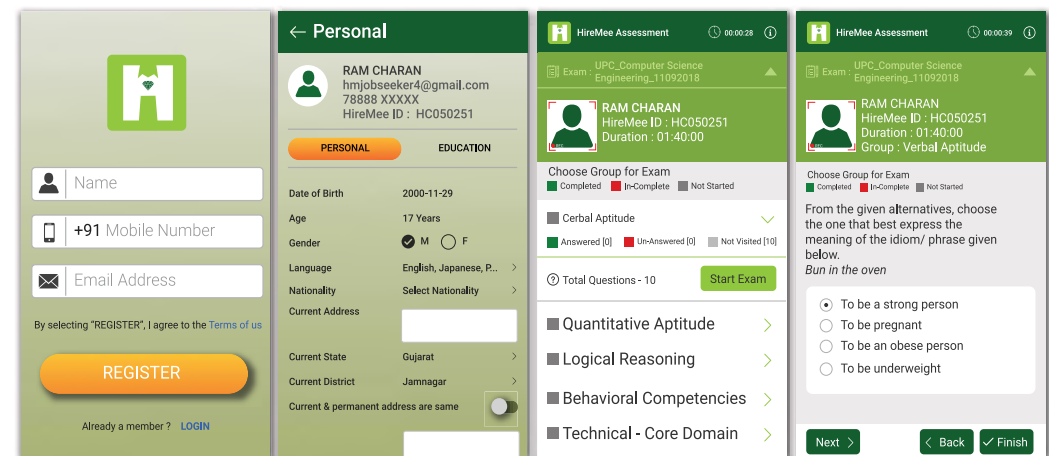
Name

+91 Mobile Number

Email Address

By selecting "REGISTER", I agree to the Terms of us

REGISTER

Already a member ? LOGIN

← Personal

RAM CHARAN
hmjobseeker4@gmail.com
78888 XXXXX
HireMee ID : HC050251

PERSONAL EDUCATION

| | |
|---|---|
| Date of Birth | 2000-11-29 |
| Age | 17 Years |
| Gender | M F |
| Language | English, Japanese, P... |
| Nationality | Select Nationality |
| Current Address | |
| Current State | Gujarat |
| Current District | Jamnagar |
| Current & permanent address are same | |

HireMee Assessment 00:00:28

Exam : UPC_Computer Science Engineering_11092018

RAM CHARAN
HireMee ID : HC050251
Duration : 01:40:00

Choose Group for Exam
Completed In-Complete Not Started

Cerbal Aptitude

Answered [0] Un-Answered [0] Not Visited [10]

Total Questions - 10 Start Exam

Quantitative Aptitude

Logical Reasoning

Behavioral Competencies

Technical - Core Domain

HireMee Assessment 00:00:39

Exam : UPC_Computer Science Engineering_11092018

RAM CHARAN
HireMee ID : HC050251
Duration : 01:40:00
Group : Verbal Aptitude

Choose Group for Exam
Completed In-Complete Not Started

From the given alternatives, choose the one that best express the meaning of the idiom/ phrase given below.
Bun in the oven

To be a strong person
To be pregnant
To be an obese person
To be underweight

Next Back Finish